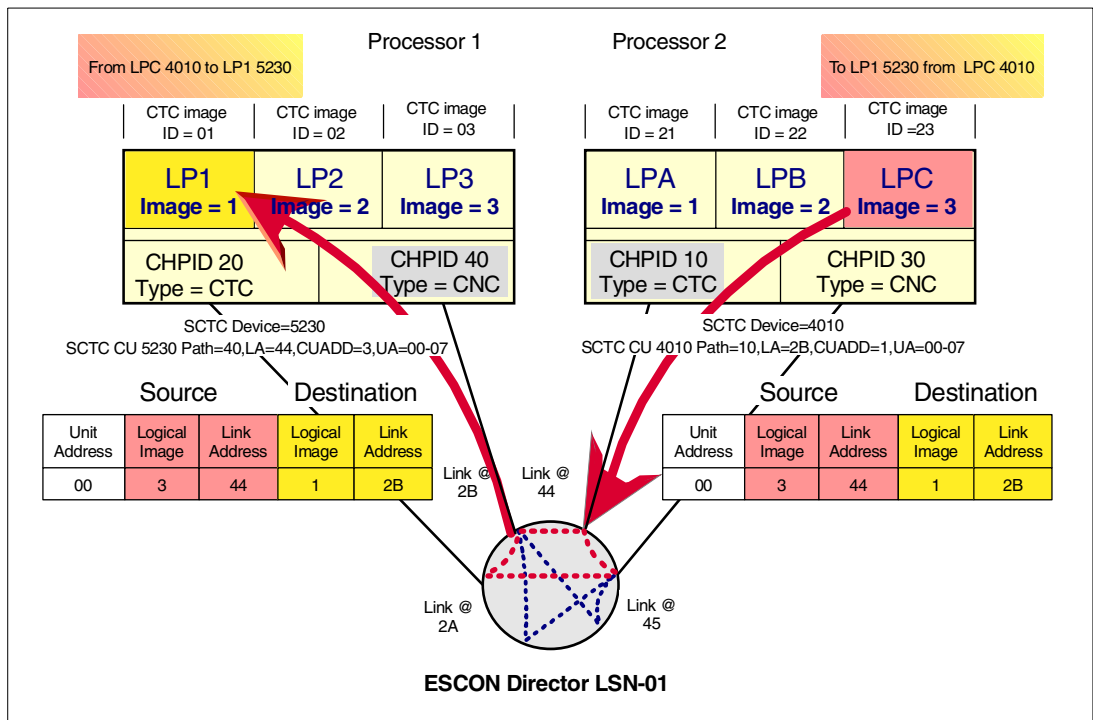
Processor 1

Processor 2

From LPC 4010 to LP1 5230

To LP1 5230 from LPC 4010

CTC image ID = 01

CTC image ID = 02

CTC image ID = 03

CTC image ID = 21

CTC image ID = 22

CTC image ID =23

LP1 Image = 1

LP2 Image = 2

LP3 Image = 3

LPA Image = 1

LPB Image = 2

LPC Image = 3

CHPID 20 Type = CTC

CHPID 40 Type = CNC

CHPID 10 Type = CTC

CHPID 30 Type = CNC

SCTC Device=5230
SCTC CU 5230 Path=40,LA=44,CUADD=3,UA=00-07

SCTC Device=4010
SCTC CU 4010 Path=10,LA=2B,CUADD=1,UA=00-07

Source

Destination

| Unit Address | Logical Image | Link Address | Logical Image | Link Address |
|---|---|---|---|---|
| 00 | 3 | 44 | 1 | 2B |

Source

Destination

| Unit Address | Logical Image | Link Address | Logical Image | Link Address |
|---|---|---|---|---|
| 00 | 3 | 44 | 1 | 2B |

Link @ 2B

Link @ 44

Link @ 2A

Link @ 45

ESCON Director LSN-01